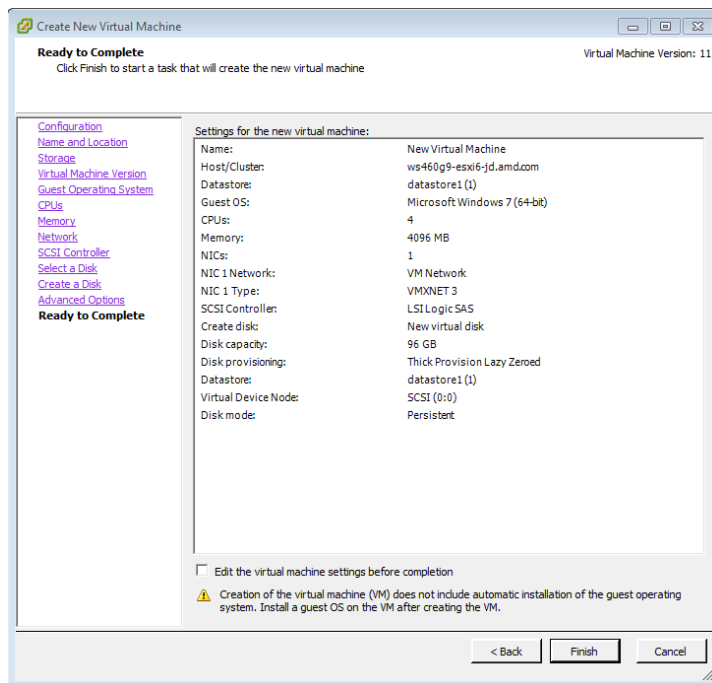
Create New Virtual Machine

Ready to Complete
Click Finish to start a task that will create the new virtual machine

Virtual Machine Version: 11

Configuration
Name and Location
Storage
Virtual Machine Version
Guest Operating System
CPUs
Memory
Network
SCSI Controller
Select a Disk
Create a Disk
Advanced Options
Ready to Complete

Settings for the new virtual machine:

| | |
|---|---|
| Name: | New Virtual Machine |
| Host/Cluster: | ws460g9-esxi6-jd.amd.com |
| Datastore: | datastore1 (1) |
| Guest OS: | Microsoft Windows 7 (64-bit) |
| CPUs: | 4 |
| Memory: | 4096 MB |
| NICs: | 1 |
| NIC 1 Network: | VM Network |
| NIC 1 Type: | VMXNET 3 |
| SCSI Controller: | LSI Logic SAS |
| Create disk: | New virtual disk |
| Disk capacity: | 96 GB |
| Disk provisioning: | Thick Provision Lazy Zeroed |
| Datastore: | datastore1 (1) |
| Virtual Device Node: | SCSI (0:0) |
| Disk mode: | Persistent |

Edit the virtual machine settings before completion

Creation of the virtual machine (VM) does not include automatic installation of the guest operating system. Install a guest OS on the VM after creating the VM.

< Back
Finish
Cancel